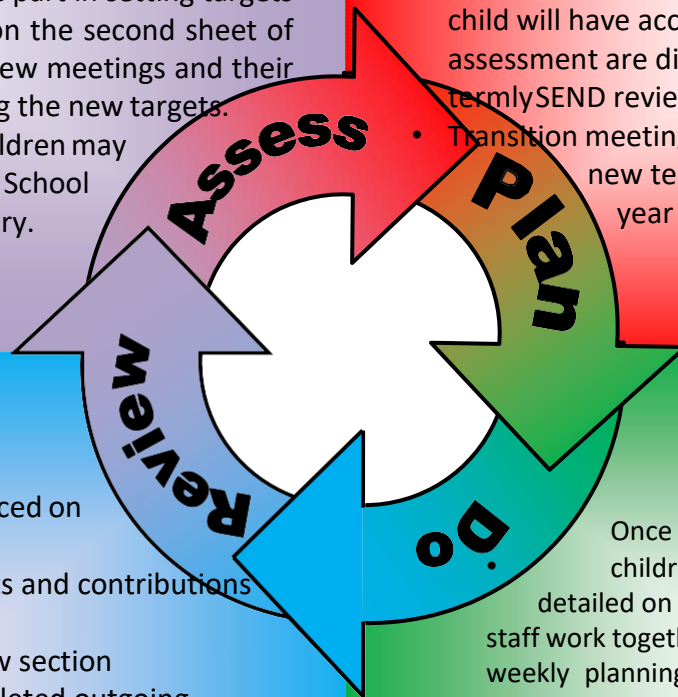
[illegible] part in setting targets on the second sheet of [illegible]ew meetings and their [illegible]g the new targets. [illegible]ldren may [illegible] School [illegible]ry.

child will have acc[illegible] assessment are di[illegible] termly SEND revie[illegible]

• Transition meeting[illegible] new te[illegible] year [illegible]

Assess

Plan

Do

Review

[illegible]ced on

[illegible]s and contributions

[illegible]w section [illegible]leted outgoing

Once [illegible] childr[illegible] detailed on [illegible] staff work togeth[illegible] weekly planning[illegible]